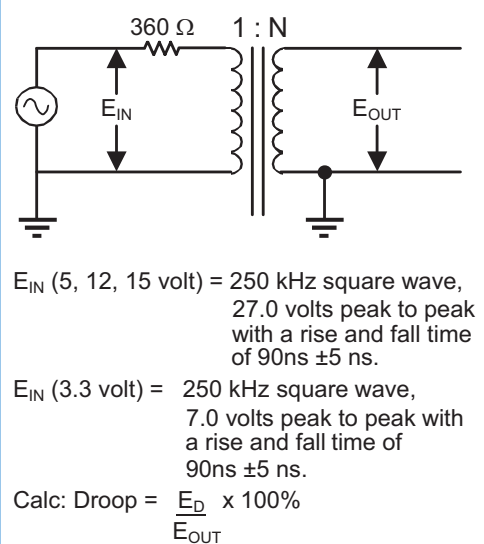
360 Ω
1 : N
$E_{IN}$
$E_{OUT}$

$E_{IN}$ (5, 12, 15 volt) = 250 kHz square wave, 27.0 volts peak to peak with a rise and fall time of 90ns ±5 ns.

$E_{IN}$ (3.3 volt) = 250 kHz square wave, 7.0 volts peak to peak with a rise and fall time of 90ns ±5 ns.

Calc: Droop = $\frac{E_D}{E_{OUT}}$ x 100%